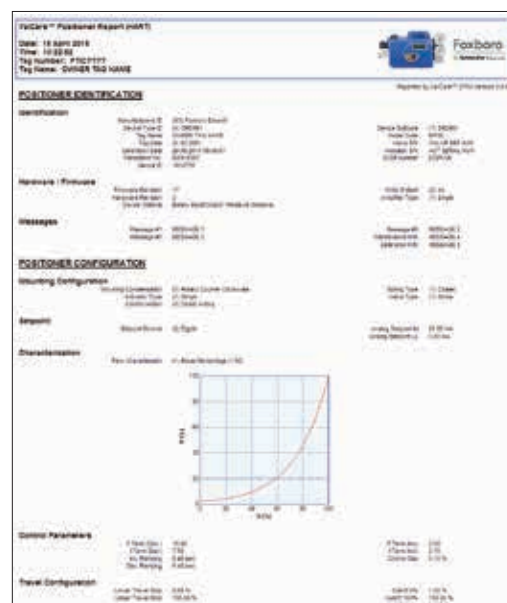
ValCare™ Positioner Report (HART)

Date: 15 April 2015
Time: 10:22:55
Tag number: FT021777
Tag Name: OWNER TAG NAME

Foxboro

POSITIONER IDENTIFICATION

Identification

Hardware / Firmware

Messages

POSITIONER CONFIGURATION

Mounting Configuration

Setpoint

Characterization

Control Parameters

Travel Configuration